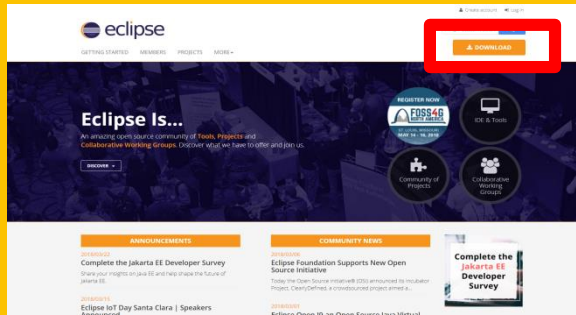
Create account Log in

eclipse

GETTING STARTED MEMBERS PROJECTS MORE

DOWNLOAD

Eclipse Is...

An amazing open source community of Tools, Projects and Collaborative Working Groups. Discover what we have to offer and join us.

DISCOVER

REGISTER NOW

FOSS4G NORTH AMERICA

MAY 14 - 16, 2018

IDE & Tools

Community of Projects

Collaborative Working Groups

ANNOUNCEMENTS

2018/03/22

Complete the Jakarta EE Developer Survey

Share your insights on Java EE and help shape the future of Jakarta EE.

2018/03/15

Eclipse IoT Day Santa Clara | Speakers Announced

COMMUNITY NEWS

2018/03/06

Eclipse Foundation Supports New Open Source Initiative

Today the Open Source Initiative® (OSI) announced its Incubator Project, ClearlyDefined, a crowdsourced project aimed a...

2018/03/05

Eclipse Open J9 an Open Source Java Virtual

Complete the Jakarta EE Developer Survey